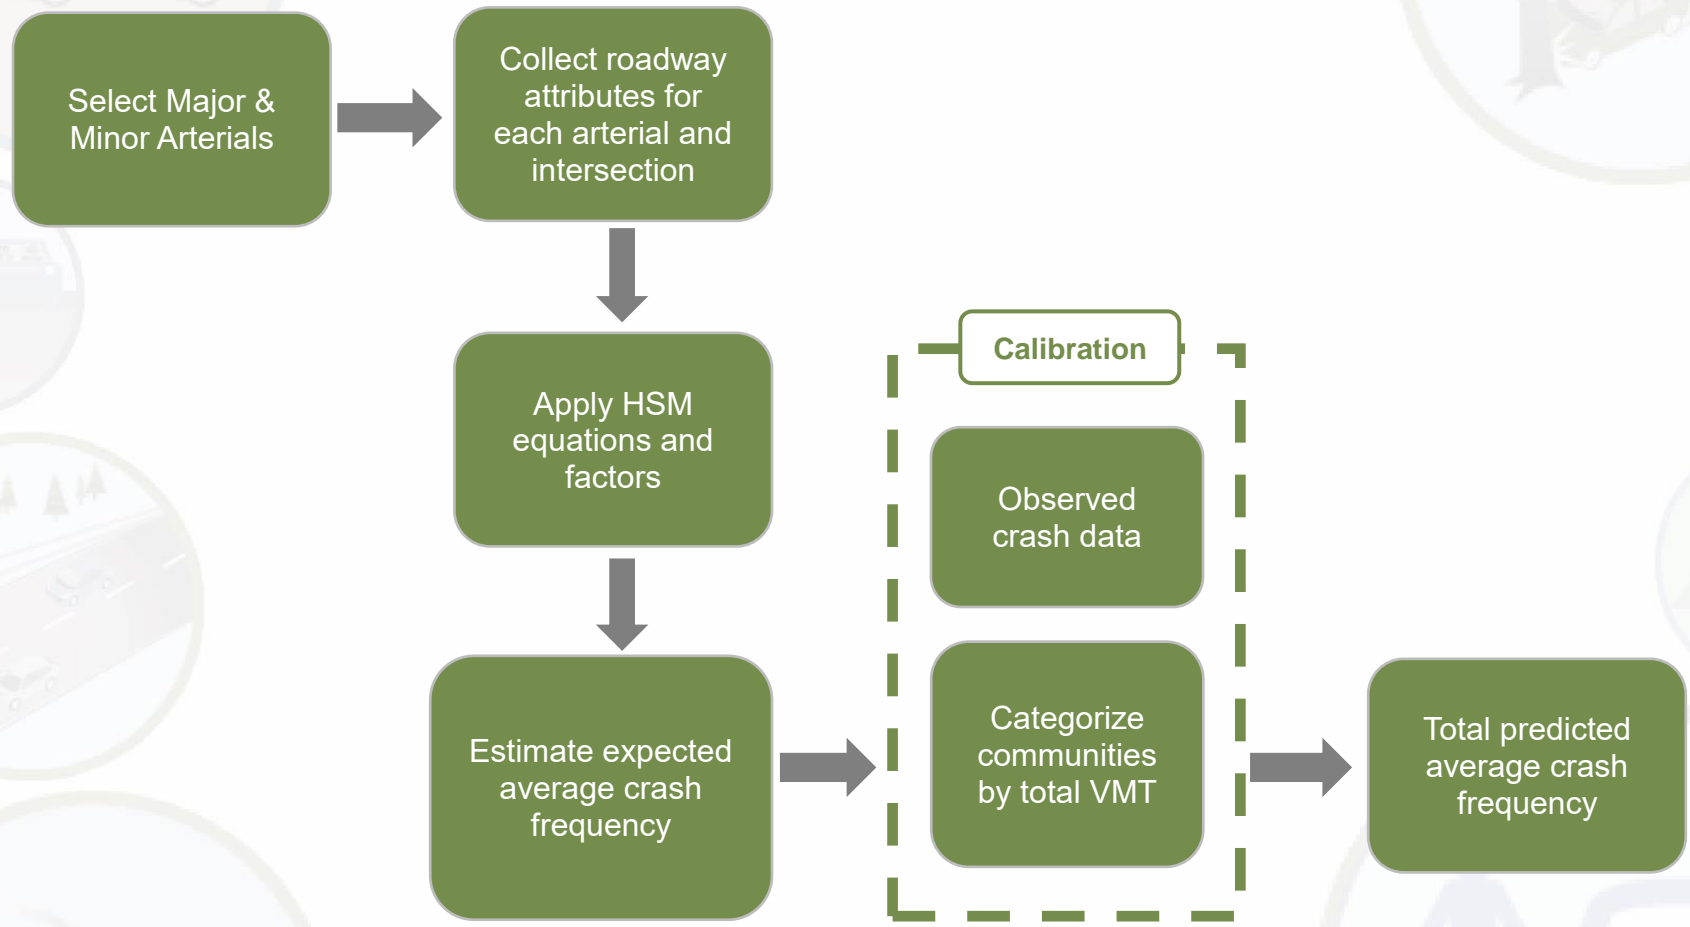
Select Major & Minor Arterials

Collect roadway attributes for each arterial and intersection

Apply HSM equations and factors

Estimate expected average crash frequency

Calibration

Observed crash data

Categorize communities by total VMT

Total predicted average crash frequency